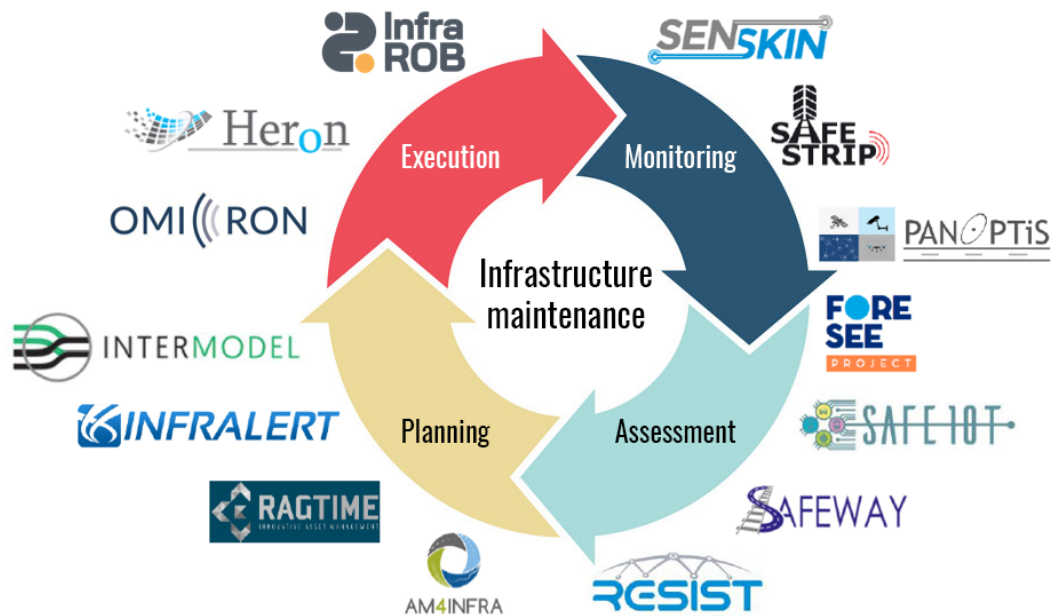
Infra ROB

SENSKIN

Heron

SAFE STRIP

Execution

Monitoring

OMICRON

PANOPTIS

Infrastructure maintenance

INTERMODEL

FORE SEE PROJECT

INFRALERT

Planning

Assessment

SAFE10T

RAGTIME INNOVATIVE ASSET MANAGEMENT

SAFEWAY

AM4INFRA

RESIST